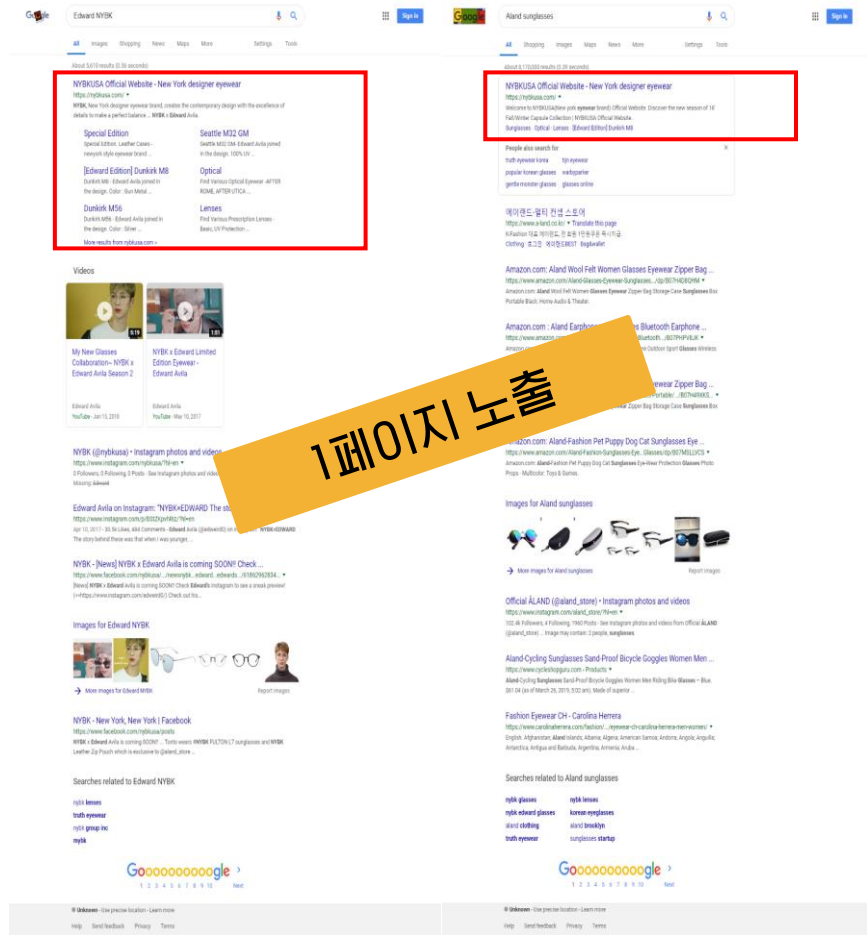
Google Edward NYBK

All Images Shopping News Maps More Settings Tools

About 3,610 results (0.36 seconds)

NYBKUSA Official Website - New York designer eyewear
https://nybkusa.com/
NYBK, New York designer eyewear brand, creates the contemporary design with the excellence of details to make a perfect balance ... NYBK x Edward Avila.

Special Edition
Special Edition. Leather Cases - newyork style eyewear brand ...

Seattle M32 GM
Seattle M32 GM - Edward Avila joined in the design. 100% UV ...

[Edward Edition] Dunkirk M8
Dunkirk M8 - Edward Avila joined in the design. Color : Gun Metal ...

Optical
Find Various Optical Eyewear - AFTER ROME, AFTER UTICA ...

Dunkirk M56
Dunkirk M56 - Edward Avila joined in the design · Color : Silver ...

Lenses
Find Various Prescription Lenses - Basic, UV Protection ...

More results from nybkusa.com »

Videos

My New Glasses Collaboration~ NYBK x Edward Avila Season 2
Edward Avila
YouTube - Jan 15, 2018

NYBK x Edward Limited Edition Eyewear - Edward Avila
Edward Avila
YouTube - May 10, 2017

NYBK (@nybkusa) • Instagram photos and videos
https://www.instagram.com/nybkusa/?hl=en
0 Followers, 0 Following, 0 Posts - See Instagram photos and videos
Missing: Edward

Edward Avila on Instagram: "NYBK×EDWARD The st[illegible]
https://www.instagram.com/p/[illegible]
Apr 10, 2017 - 30.5k Likes, 464 Comments - Edward Avila (@edwarda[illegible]) on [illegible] NYBK×EDWARD The story behind these was that when I was younger, ...

NYBK - [News] NYBK x Edward Avila is coming SOON!! Check ...
https://www.facebook.com/nybkusa/.../newsnybk...edward...edwards.../6186296283...
[News] NYBK x Edward Avila is coming SOON!! Check Edward's instagram to see a sneak preview! (>>https://www.instagram.com/edward0/) Check out his...

Images for Edward NYBK
More images for Edward NYBK
Report images

NYBK - New York, New York | Facebook
https://www.facebook.com/nybkusa/posts
NYBK x Edward Avila is coming SOON! ... Tonto wears NYBK FULTON L7 sunglasses and NYBK Leather Zip Pouch which is exclusive to @aland_store ...

Searches related to Edward NYBK
nybk lenses
truth eyewear
nybk group inc
nybk

Gooooooooooogle >
1 2 3 4 5 6 7 8 9 10 Next

Unknown - Use precise location - Learn more
Help Send feedback Privacy Terms

Google Aland sunglasses

All Shopping Images Maps News More Settings Tools

About 8,170,000 results (0.38 seconds)

NYBKUSA Official Website - New York designer eyewear
https://nybkusa.com/
Welcome to NYBKUSA(New york eyewear brand) Official Website. Discover the new season of 18' Fall/Winter Capsule Collection | NYBKUSA Official Website.
Sunglasses · Optical · Lenses · [Edward Edition] Dunkirk M8

People also search for
truth eyewear korea tijn eyewear
popular korean glasses warbyparker
gentle monster glasses glasses online

에이랜드-멀티 컨셉 스토어
https://www.a-land.co.kr/ Translate this page
K-Fashion 대표 에이랜드, 전 회원 1만원쿠폰 무료 지급.
Clothing 호그리 에이랜드BEST Bagbwallet

Amazon.com: Aland Wool Felt Women Glasses Eyewear Zipper Bag ...
https://www.amazon.com/Aland-Glasses-Eyewear-Sunglasses.../dp/B07H4D6QHM
Amazon.com: Aland Wool Felt Women Glasses Eyewear Zipper Bag Storage Case Sunglasses Box Portable Black: Home Audio & Theater.

Amazon.com : Aland Earpho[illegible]s Bluetooth Earphone ...
https://www.amazon.com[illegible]Bluetooth.../B07PHPV8JK
Amazo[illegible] Outdoor Sport Glasses Wireless

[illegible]ewear Zipper Bag ...
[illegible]ortable/.../B07H4RKK5...
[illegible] Bag Storage Case Sunglasses Box

1페이지 노출

Amazon.com: Aland-Fashion Pet Puppy Dog Cat Sunglasses Eye ...
https://www.amazon.com/Aland-Fashion-Pet-Puppy-Sunglasses-Eye.../Glasses/dp/B07M5LLVC9
Amazon.com: Aland-Fashion Pet Puppy Dog Cat Sunglasses Eye-Wear Protection Glasses Photo Props - Multicolor: Toys & Games.

Images for Aland sunglasses
More images for Aland sunglasses
Report images

Official ÅLAND (@aland_store) • Instagram photos and videos
https://www.instagram.com/aland_store/?hl=en
102.4k Followers, 4 Following, 1960 Posts - See Instagram photos and videos from Official ÅLAND (@aland_store) ... Image may contain: 2 people, sunglasses

Aland-Cycling Sunglasses Sand-Proof Bicycle Goggles Women Men ...
https://www.cyclingshopguru.com › Products
Aland-Cycling Sunglasses Sand-Proof Bicycle Goggles Women Men Riding Bike Glasses ~ Blue. $61.04 (as of March 26, 2019, 5:22 am). Made of superior ...

Fashion Eyewear CH - Carolina Herrera
https://www.carolinaherrera.com/fashion/.../eyewear-ch-carolina-herrera-men-women/
English. Afghanistan; Åland Islands; Albania; Algeria; American Samoa; Andorra; Angola; Anguilla; Antarctica; Antigua and Barbuda; Argentina; Armenia; Aruba ...

Searches related to Aland sunglasses
nybk glasses nybk lenses
nybk edward glasses korean eyeglasses
aland clothing aland brooklyn
truth eyewear sunglasses startup

Gooooooooooogle >
1 2 3 4 5 6 7 8 9 10 Next

Unknown - Use precise location - Learn more
Help Send feedback Privacy Terms